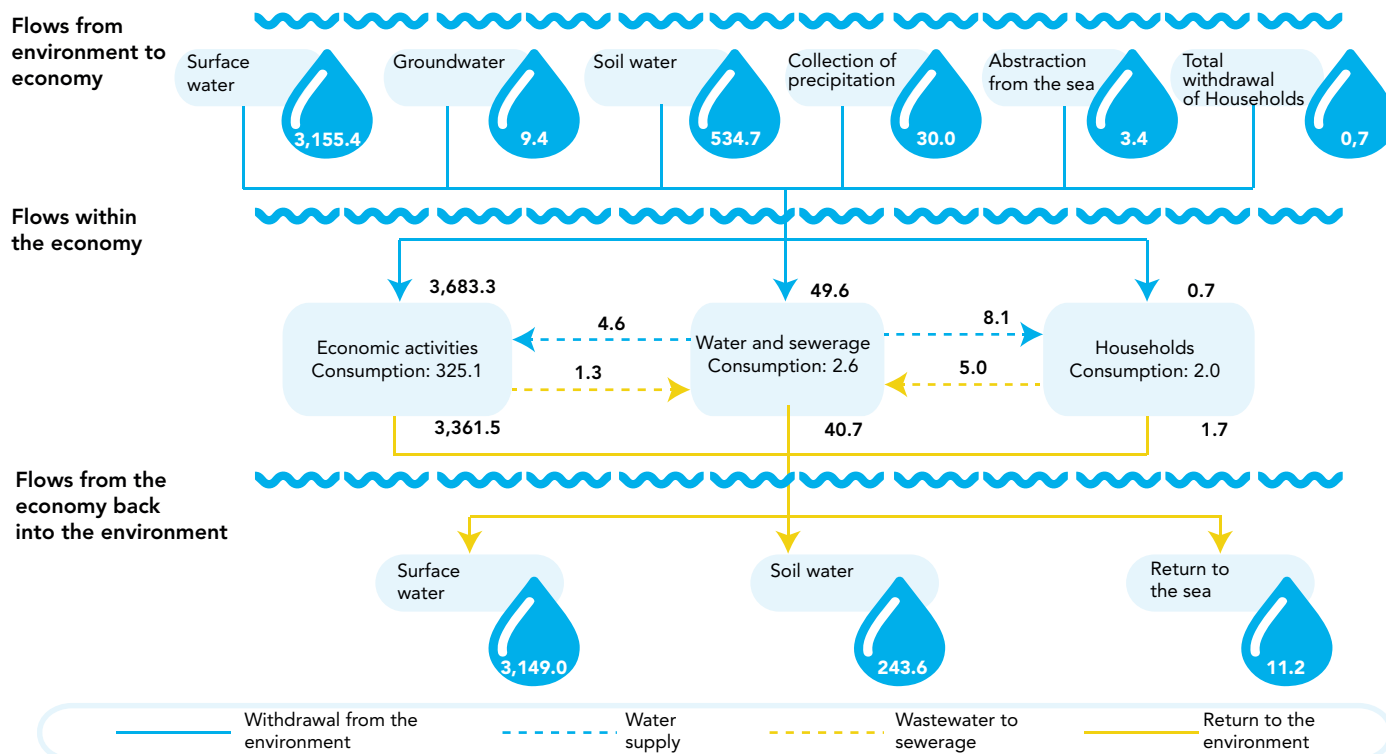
Flows from environment to economy

Surface water 3,155.4

Groundwater 9.4

Soil water 534.7

Collection of precipitation 30.0

Abstraction from the sea 3.4

Total withdrawal of Households 0,7

Flows within the economy

3,683.3

49.6

0.7

Economic activities
Consumption: 325.1

4.6

1.3

Water and sewerage
Consumption: 2.6

8.1

5.0

Households
Consumption: 2.0

3,361.5

40.7

1.7

Flows from the economy back into the environment

Surface water 3,149.0

Soil water 243.6

Return to the sea 11.2

Withdrawal from the environment

Water supply

Wastewater to sewerage

Return to the environment